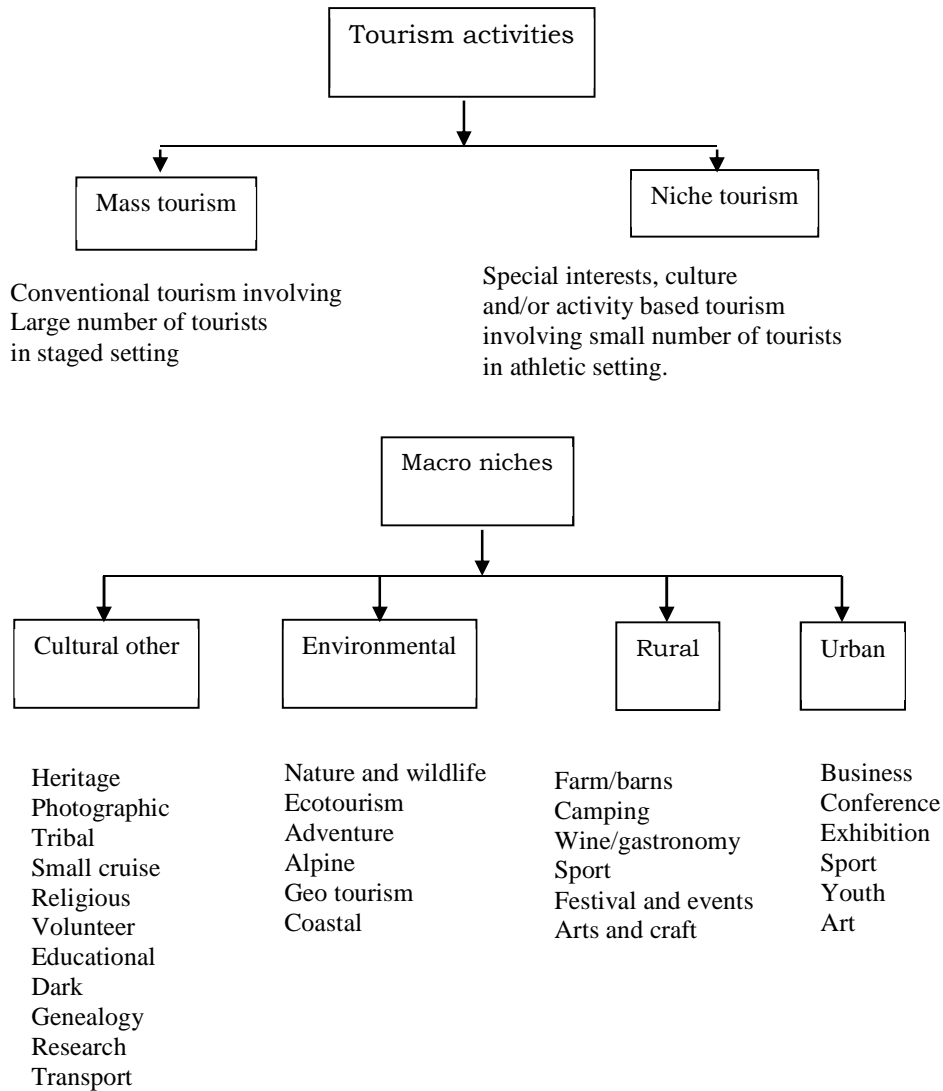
Tourism activities

Mass tourism

Niche tourism

Conventional tourism involving Large number of tourists in staged setting

Special interests, culture and/or activity based tourism involving small number of tourists in athletic setting.

Macro niches

Cultural other

Environmental

Rural

Urban

Heritage
Photographic
Tribal
Small cruise
Religious
Volunteer
Educational
Dark
Genealogy
Research
Transport

Nature and wildlife
Ecotourism
Adventure
Alpine
Geo tourism
Coastal

Farm/barns
Camping
Wine/gastronomy
Sport
Festival and events
Arts and craft

Business
Conference
Exhibition
Sport
Youth
Art